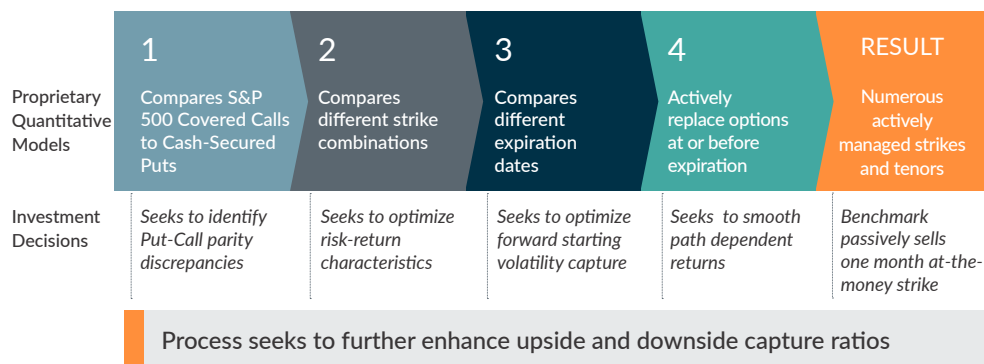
Proprietary Quantitative Models

1
Compares S&P 500 Covered Calls to Cash-Secured Puts

2
Compares different strike combinations

3
Compares different expiration dates

4
Actively replace options at or before expiration

RESULT
Numerous actively managed strikes and tenors

Investment Decisions

Seeks to identify Put-Call parity discrepancies

Seeks to optimize risk-return characteristics

Seeks to optimize forward starting volatility capture

Seeks to smooth path dependent returns

Benchmark passively sells one month at-the-money strike

Process seeks to further enhance upside and downside capture ratios